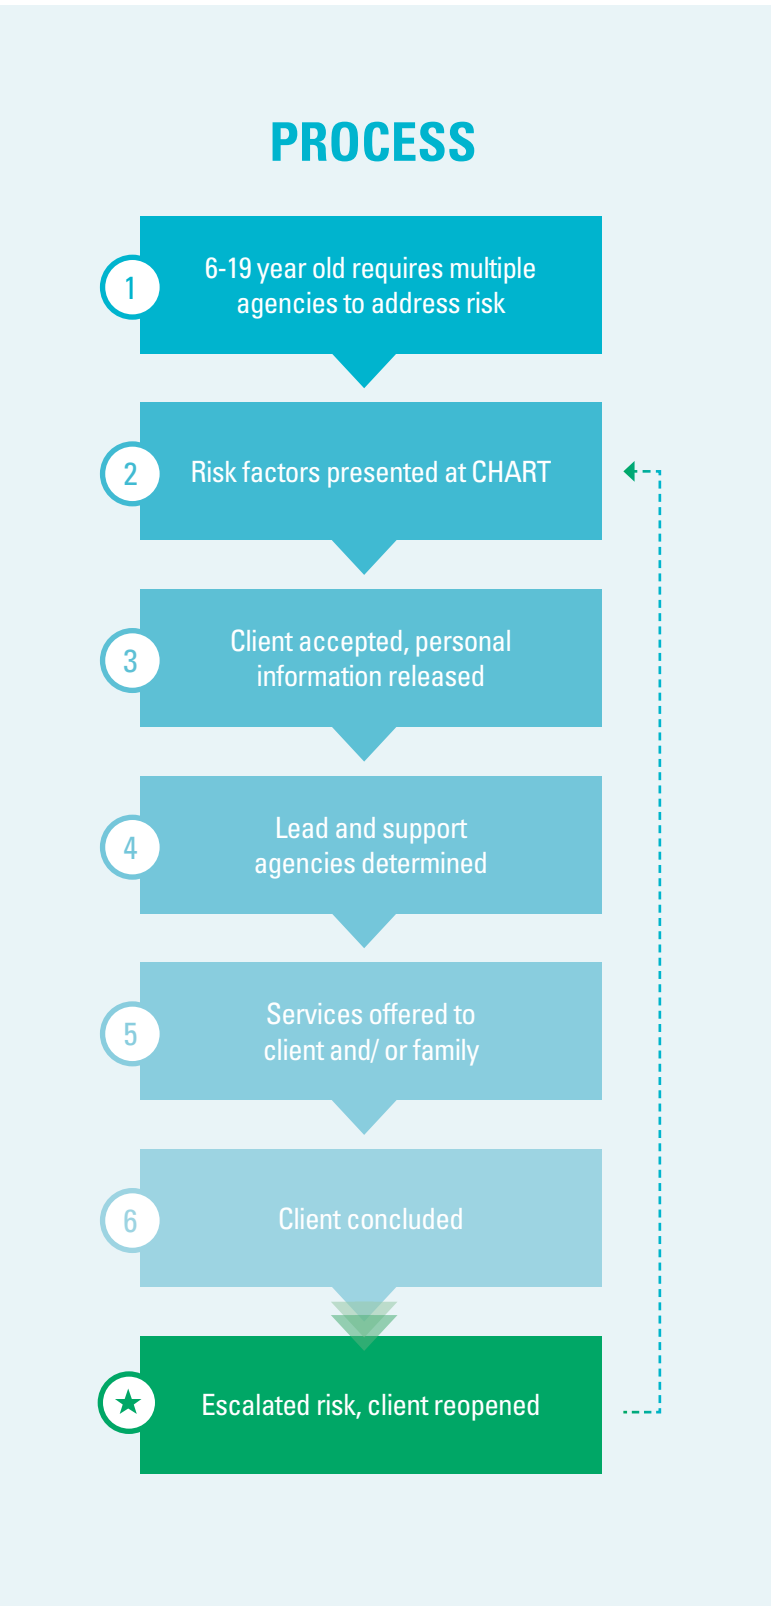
PROCESS

1 6-19 year old requires multiple agencies to address risk

2 Risk factors presented at CHART

3 Client accepted, personal information released

4 Lead and support agencies determined

5 Services offered to client and/ or family

6 Client concluded

★ Escalated risk, client reopened